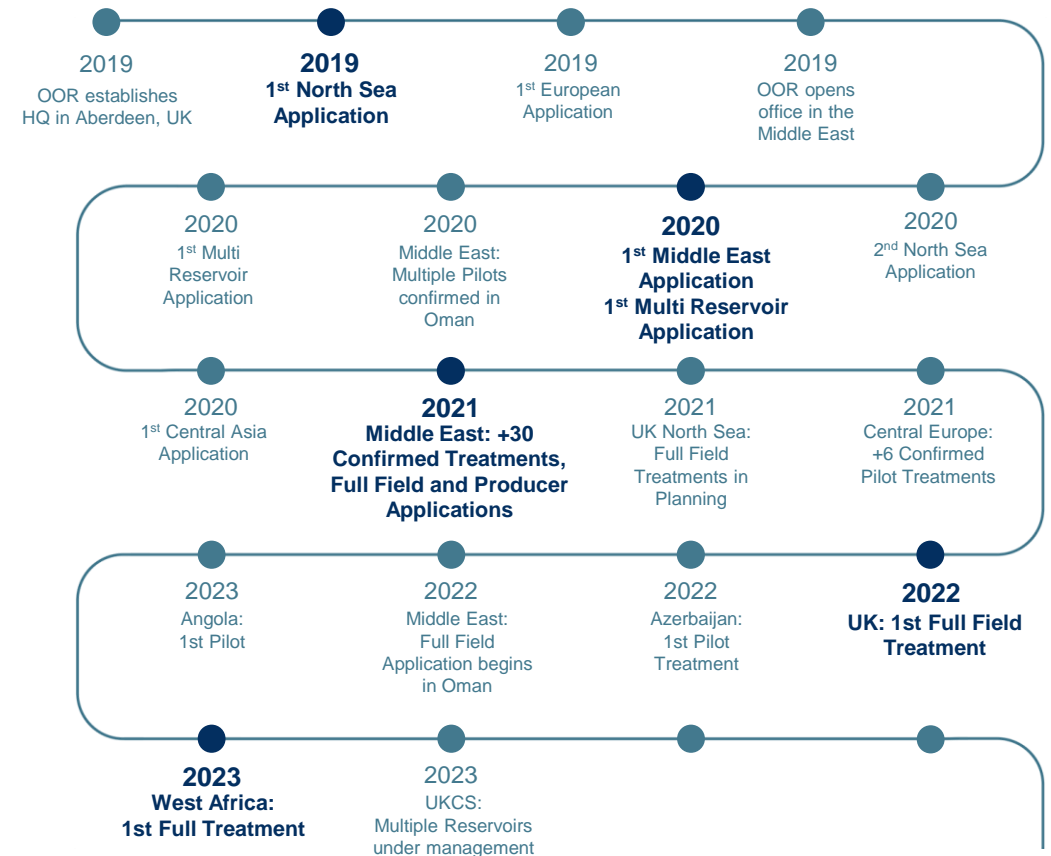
2019
OOR establishes HQ in Aberdeen, UK

2019
1$^{st}$ North Sea Application

2019
1$^{st}$ European Application

2019
OOR opens office in the Middle East

2020
1$^{st}$ Multi Reservoir Application

2020
Middle East: Multiple Pilots confirmed in Oman

2020
1$^{st}$ Middle East Application
1$^{st}$ Multi Reservoir Application

2020
2$^{nd}$ North Sea Application

2020
1$^{st}$ Central Asia Application

2021
Middle East: +30 Confirmed Treatments, Full Field and Producer Applications

2021
UK North Sea: Full Field Treatments in Planning

2021
Central Europe: +6 Confirmed Pilot Treatments

2023
Angola: 1st Pilot

2022
Middle East: Full Field Application begins in Oman

2022
Azerbaijan: 1st Pilot Treatment

2022
UK: 1st Full Field Treatment

2023
West Africa: 1st Full Treatment

2023
UKCS: Multiple Reservoirs under management